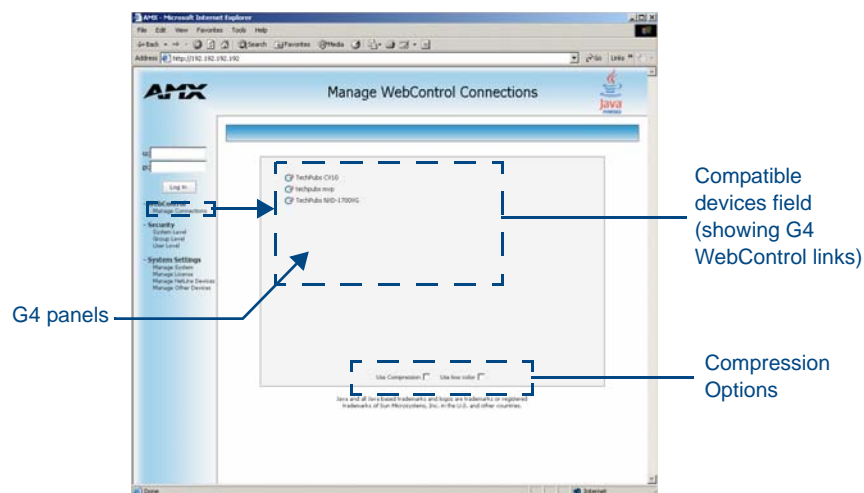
AMX - Microsoft Internet Explorer

File Edit View Favorites Tools Help

Back Search Favorites Media

Address http://192.192.192.192 Go Links

AMX

Manage WebControl Connections

Java

U:

P:

Log In

WebControl
Manage Connections

- Security
System Level
Group Level
User Level

- System Settings
Manage System
Manage License
Manage NetLinx Devices
Manage Other Devices

TechPubs CV10
techpubs mvp
TechPubs NXD-1700VG

Use Compression Use low color

Java and all Java based trademarks and logos are trademarks or registered trademarks of Sun Microsystems, Inc. in the U.S. and other countries.

Done Internet

Compatible devices field (showing G4 WebControl links)

G4 panels

Compression Options